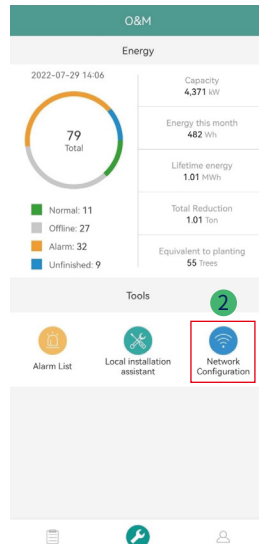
O&M

Energy

2022-07-29 14:06

79
Total

Normal: 11
Offline: 27
Alarm: 32
Unfinished: 9

Capacity
4,371 kW

Energy this month
482 Wh

Lifetime energy
1.01 MWh

Total Reduction
1.01 Ton

Equivalent to planting
55 Trees

Tools

2

Alarm List

Local installation assistant

Network Configuration